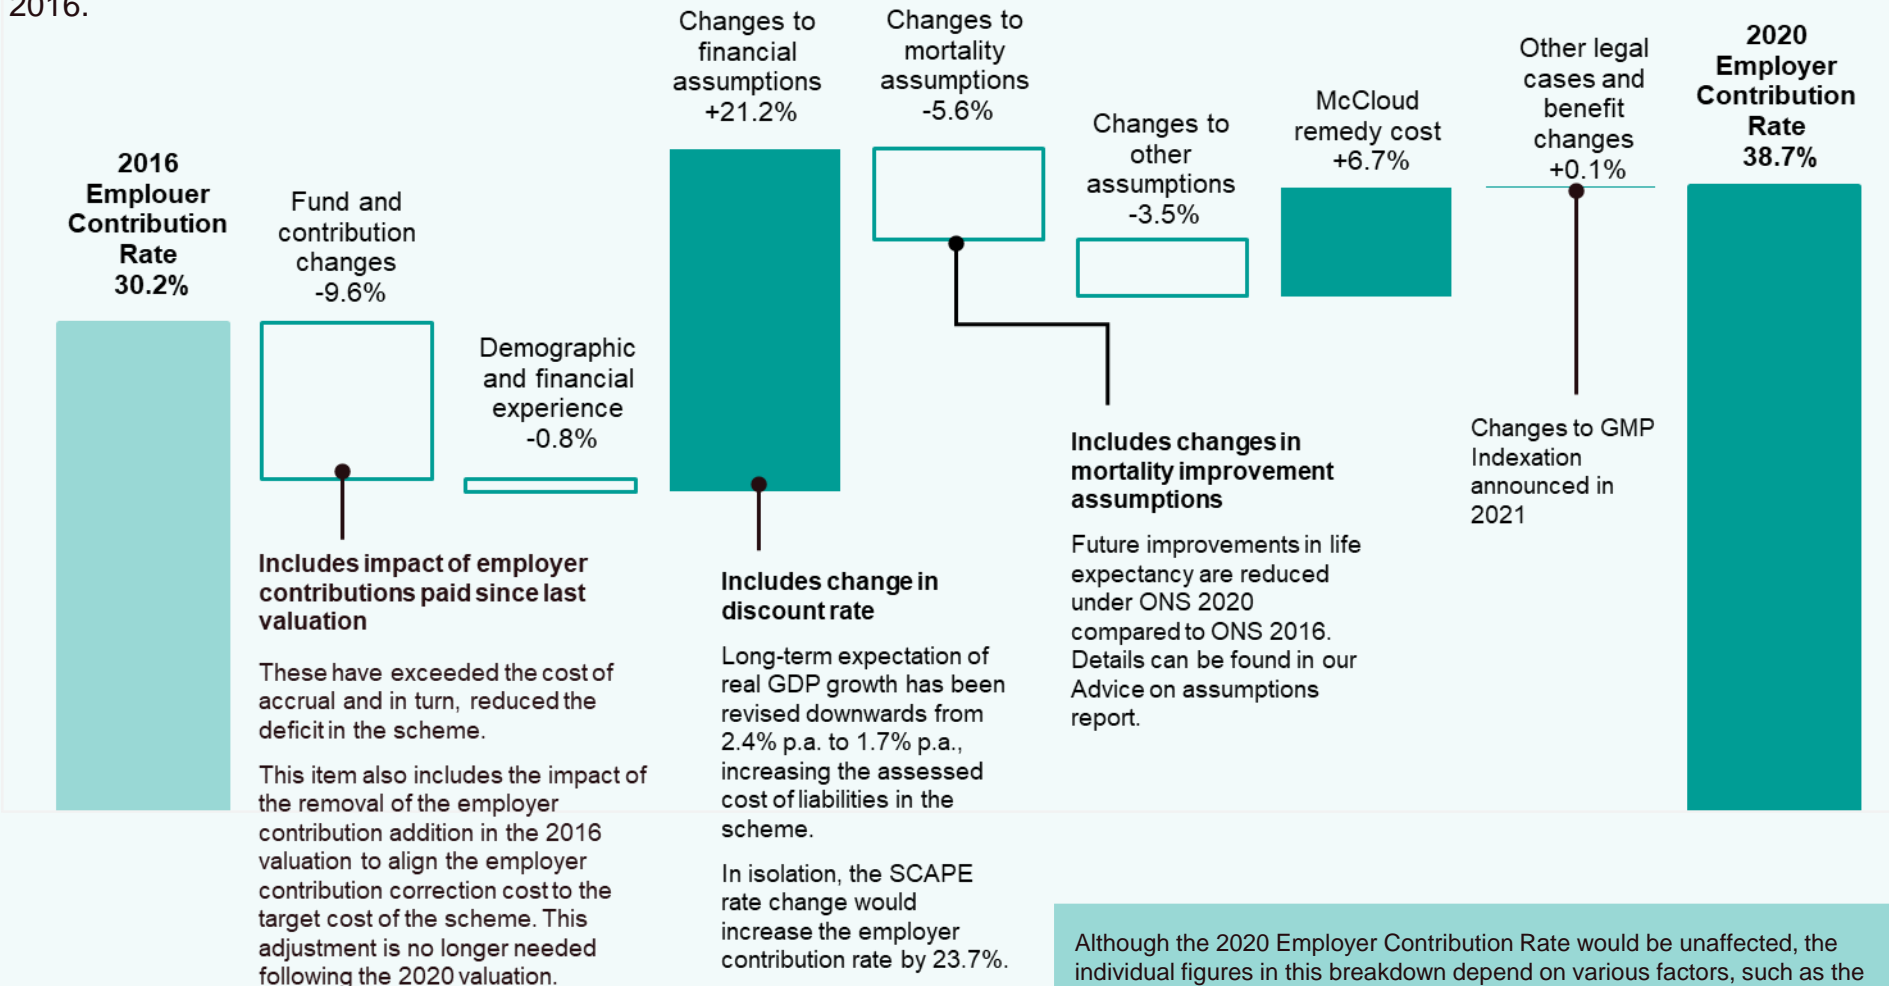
2016.

2016 Emplouer Contribution Rate 30.2%

Fund and contribution changes -9.6%

Demographic and financial experience -0.8%

Changes to financial assumptions +21.2%

Changes to mortality assumptions -5.6%

Changes to other assumptions -3.5%

McCloud remedy cost +6.7%

Other legal cases and benefit changes +0.1%

2020 Employer Contribution Rate 38.7%

Includes impact of employer contributions paid since last valuation

These have exceeded the cost of accrual and in turn, reduced the deficit in the scheme.

This item also includes the impact of the removal of the employer contribution addition in the 2016 valuation to align the employer contribution correction cost to the target cost of the scheme. This adjustment is no longer needed following the 2020 valuation.

Includes change in discount rate

Long-term expectation of real GDP growth has been revised downwards from 2.4% p.a. to 1.7% p.a., increasing the assessed cost of liabilities in the scheme.

In isolation, the SCAPE rate change would increase the employer contribution rate by 23.7%.

Includes changes in mortality improvement assumptions

Future improvements in life expectancy are reduced under ONS 2020 compared to ONS 2016. Details can be found in our Advice on assumptions report.

Changes to GMP Indexation announced in 2021

Although the 2020 Employer Contribution Rate would be unaffected, the individual figures in this breakdown depend on various factors, such as the